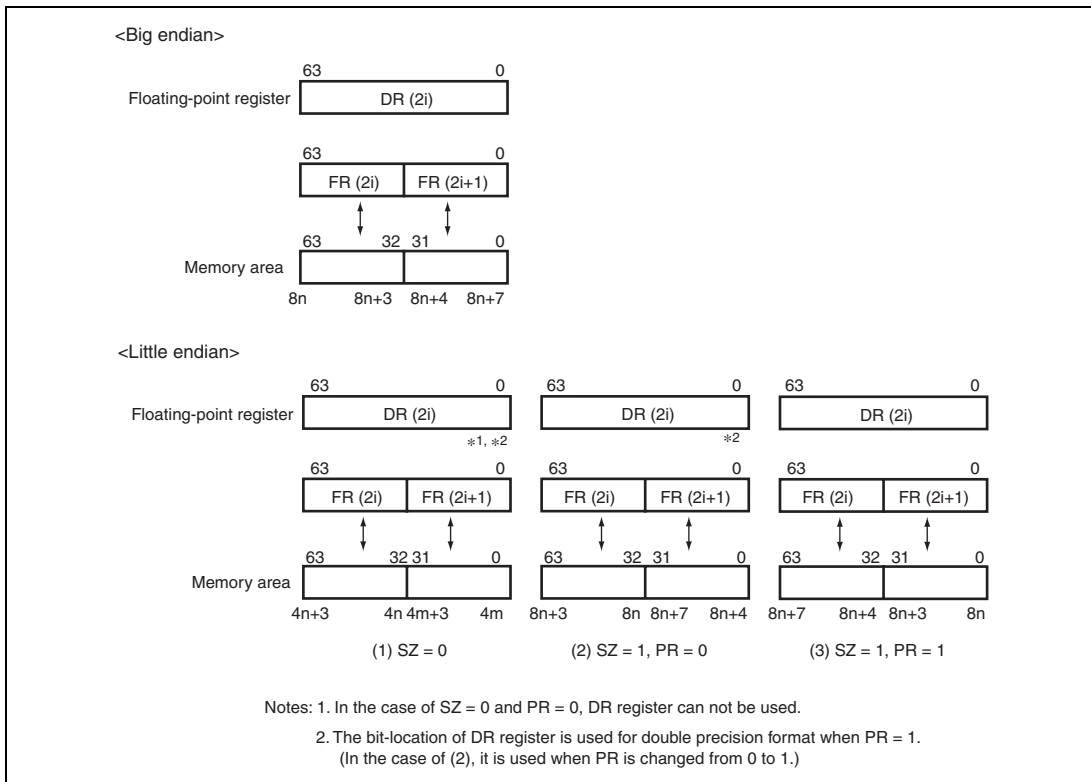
<Big endian>

63 0
Floating-point register DR (2i)

63 0
FR (2i) FR (2i+1)

63 32 31 0
Memory area
8n 8n+3 8n+4 8n+7

<Little endian>

63 0 63 0 63 0
Floating-point register DR (2i) DR (2i) DR (2i)
*1, *2 *2

63 0 63 0 63 0
FR (2i) FR (2i+1) FR (2i) FR (2i+1) FR (2i) FR (2i+1)

63 32 31 0 63 32 31 0 63 32 31 0
Memory area
4n+3 4n 4m+3 4m 8n+3 8n 8n+7 8n+4 8n+7 8n+4 8n+3 8n

(1) SZ = 0 (2) SZ = 1, PR = 0 (3) SZ = 1, PR = 1

Notes: 1. In the case of SZ = 0 and PR = 0, DR register can not be used.

2. The bit-location of DR register is used for double precision format when PR = 1. (In the case of (2), it is used when PR is changed from 0 to 1.)